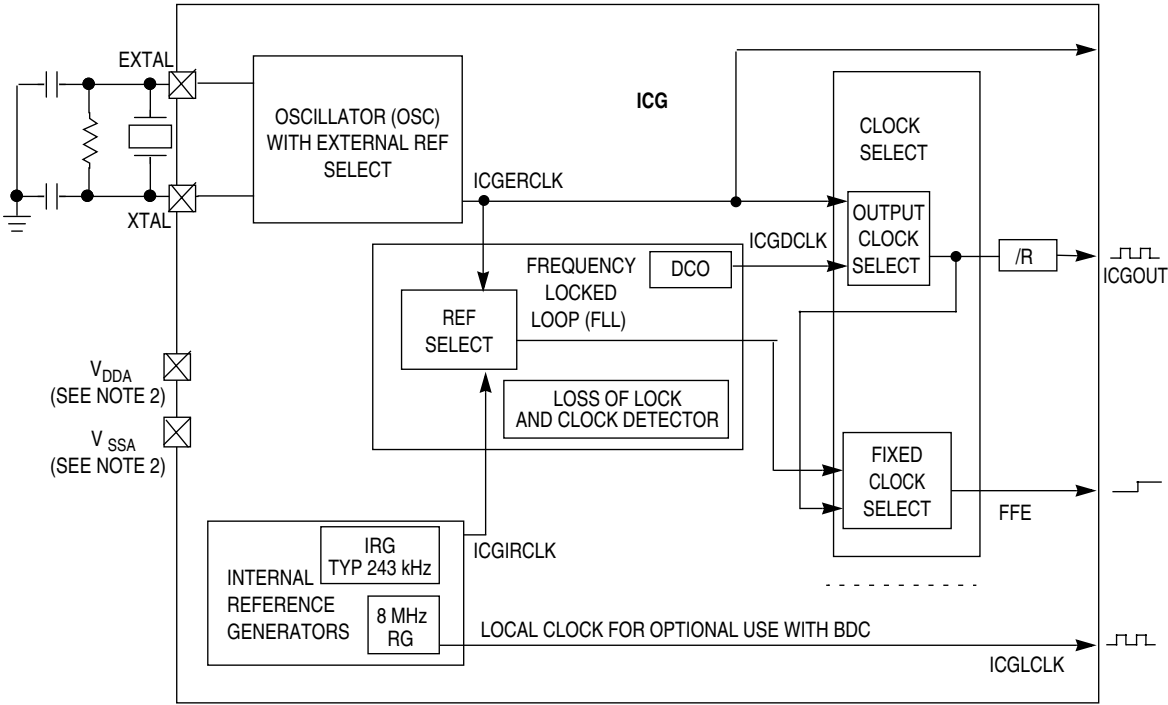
EXTAL

XTAL

OSCILLATOR (OSC) WITH EXTERNAL REF SELECT

ICG

CLOCK SELECT

ICGERCLK

OUTPUT CLOCK SELECT

ICGDCLK

FREQUENCY LOCKED LOOP (FLL)

DCO

/R

ICGOUT

REF SELECT

$V_{DDA}$
(SEE NOTE 2)

LOSS OF LOCK AND CLOCK DETECTOR

$V_{SSA}$
(SEE NOTE 2)

FIXED CLOCK SELECT

FFE

ICGIRCLK

IRG TYP 243 kHz

INTERNAL REFERENCE GENERATORS

8 MHz RG

LOCAL CLOCK FOR OPTIONAL USE WITH BDC

ICGLCLK